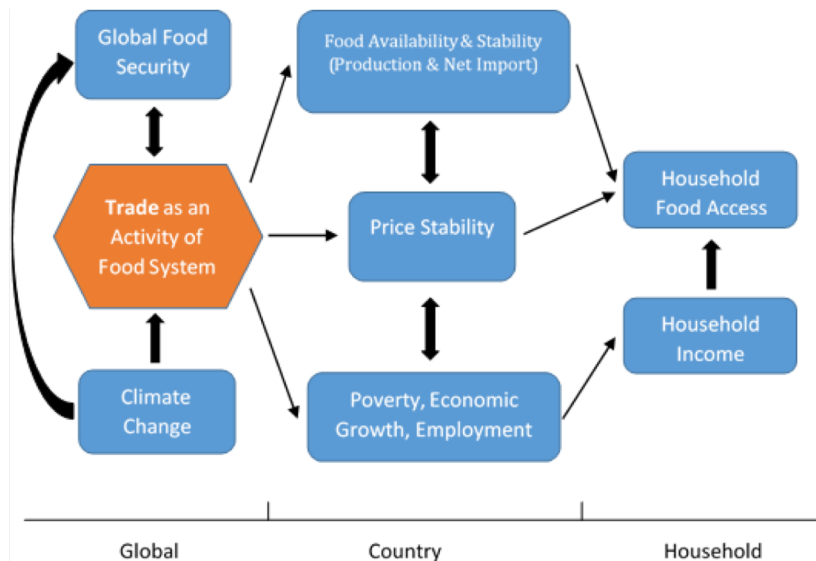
Global Food Security

Food Availability & Stability (Production & Net Import)

Trade as an Activity of Food System

Price Stability

Household Food Access

Household Income

Climate Change

Poverty, Economic Growth, Employment

Global

Country

Household